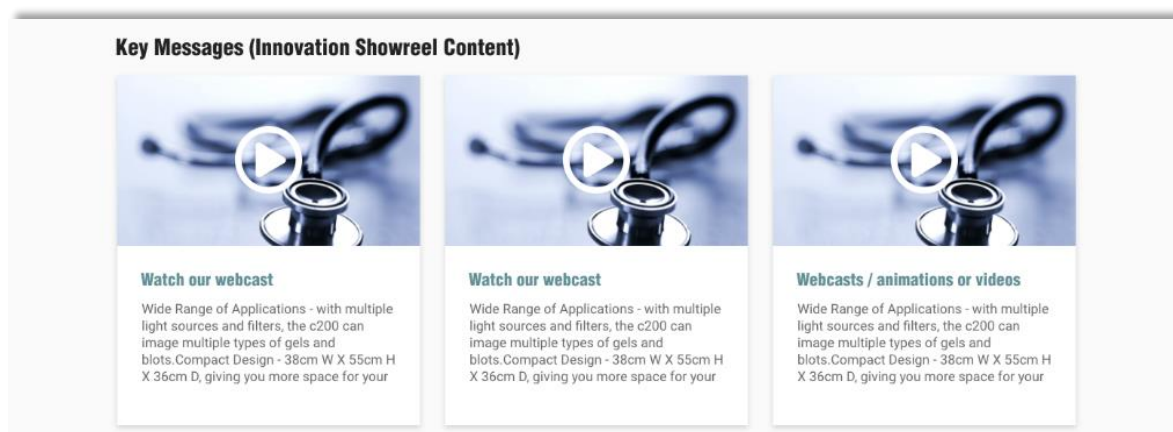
Key Messages (Innovation Showreel Content)

Watch our webcast

Wide Range of Applications - with multiple light sources and filters, the c200 can image multiple types of gels and blots.Compact Design - 38cm W X 55cm H X 36cm D, giving you more space for your

Watch our webcast

Wide Range of Applications - with multiple light sources and filters, the c200 can image multiple types of gels and blots.Compact Design - 38cm W X 55cm H X 36cm D, giving you more space for your

Webcasts / animations or videos

Wide Range of Applications - with multiple light sources and filters, the c200 can image multiple types of gels and blots.Compact Design - 38cm W X 55cm H X 36cm D, giving you more space for your